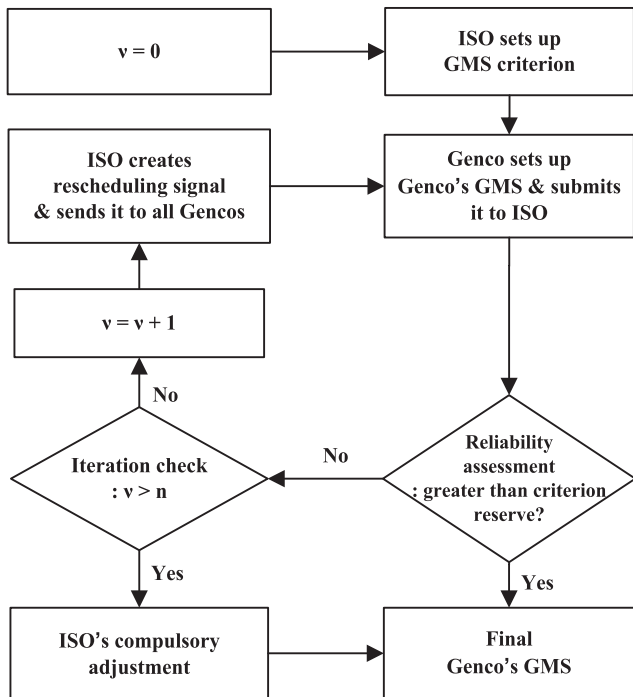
ν = 0

ISO sets up GMS criterion

ISO creates rescheduling signal & sends it to all Gencos

Genco sets up Genco's GMS & submits it to ISO

ν = ν + 1

No

Reliability assessment : greater than criterion reserve?

No

Iteration check : ν > n

Yes

Yes

ISO's compulsory adjustment

Final Genco's GMS